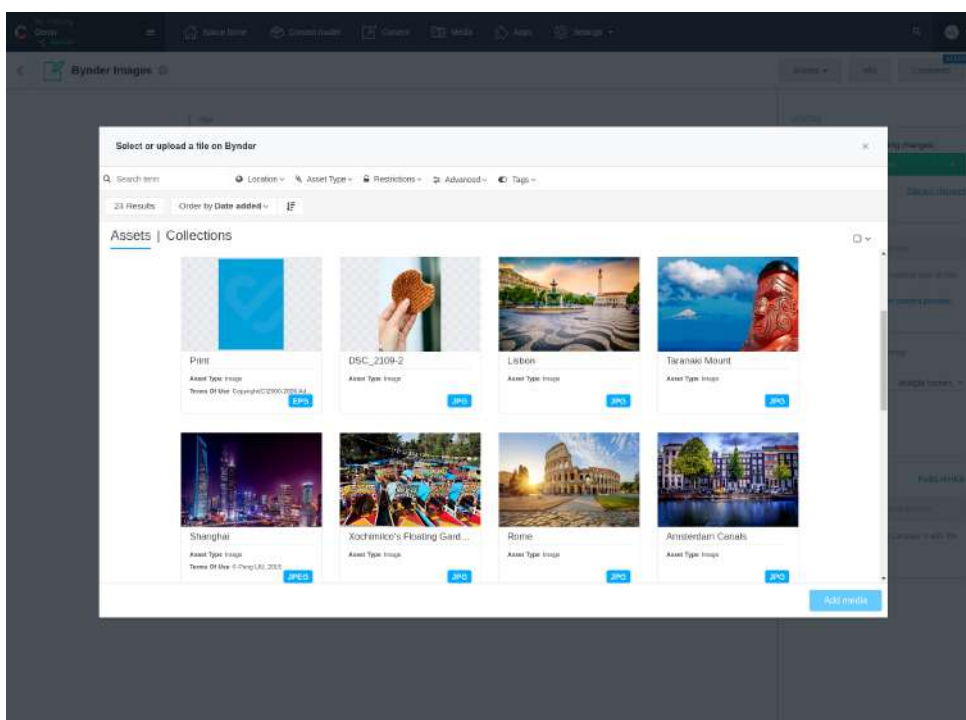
Bynder Images

Select or upload a file on Bynder

Search term

Location

Asset Type

Restrictions

Advanced

Tags

23 Results

Order by Date added

Assets | Collections

Print

Asset Type Image

Terms Of Use Copyright

EPS

DSC_2109-2

Asset Type Image

JPG

Lisbon

Asset Type Image

JPG

Taranaki Mount

Asset Type Image

JPG

Shanghai

Asset Type Image

Terms Of Use © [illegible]

JPEG

Xochimilco's Floating Gard...

Asset Type Image

JPG

Rome

Asset Type Image

JPG

Amsterdam Canals

Asset Type Image

JPG

Add media